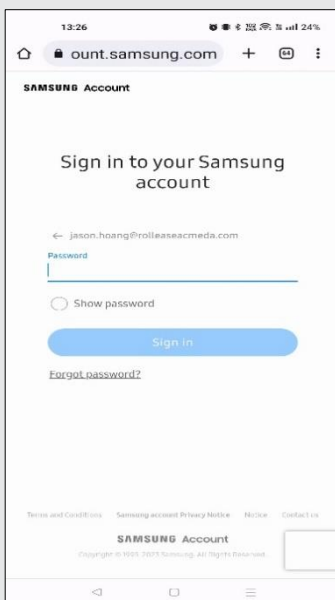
13:26

24%

ount.samsung.com

+

64

SAMSUNG Account

Sign in to your Samsung account

← jason.hoang@rolleaseacmeda.com

Password

Show password

Sign in

Forgot password?

Terms and Conditions Samsung account Privacy Notice Notice Contact us

SAMSUNG Account

Copyright © 1995-2023 Samsung. All Rights Reserved.